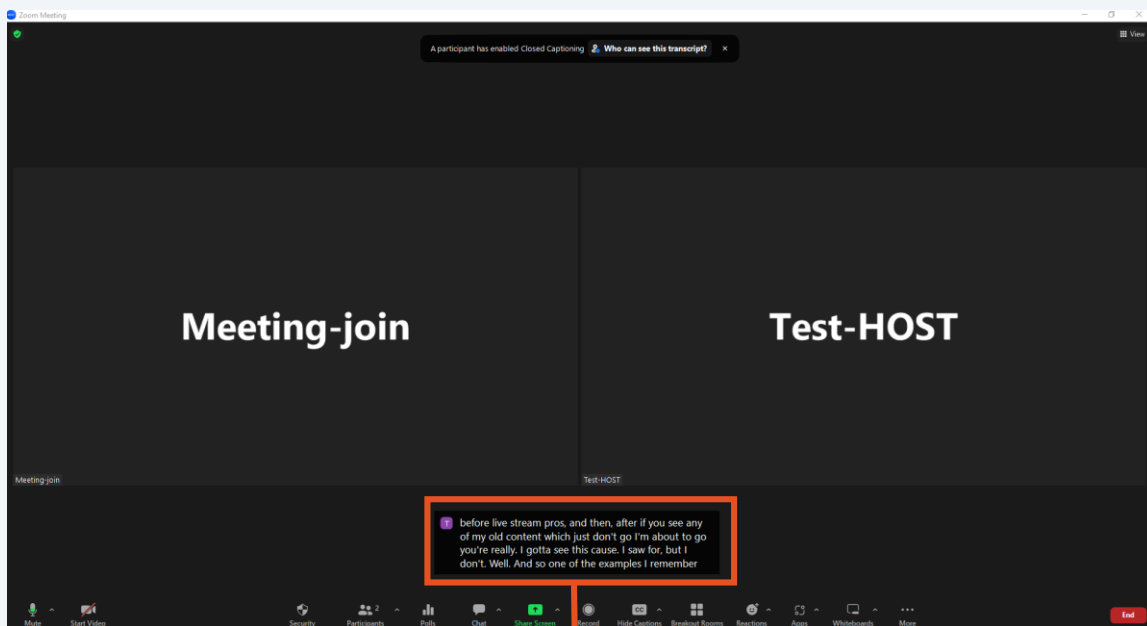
Zoom Meeting

A participant has enabled Closed Captioning  Who can see this transcript?  ×

View

Meeting-join

Test-HOST

Meeting-join

Test-HOST

T before live stream pros, and then, after if you see any of my old content which just don't go I'm about to go you're really. I gotta see this cause. I saw for, but I don't. Well. And so one of the examples I remember

Mute  Start Video  Security  Participants 2  Polls  Chat  Share Screen  Record  Hide Captions  Breakout Rooms  Reactions  Apps  Whiteboards  More  End